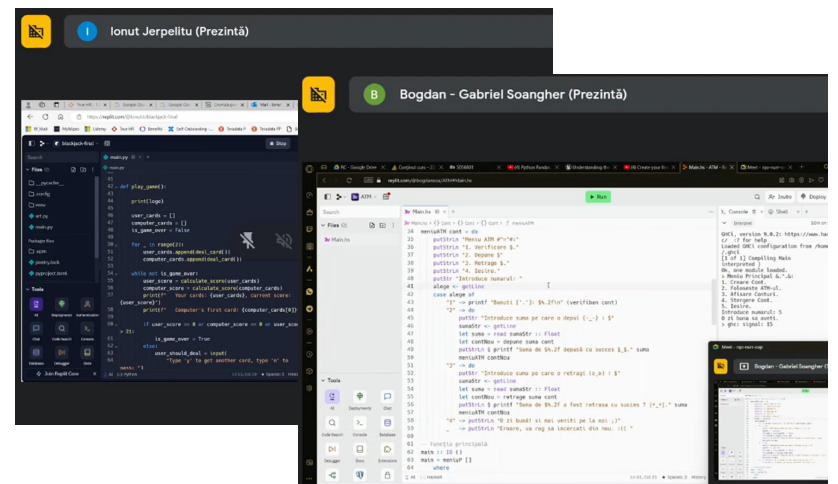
Ionut Jerpelitu (Prezintă)

blackjack-final

main.py

def play_game():

print(logo)

user_cards = []
computer_cards = []
is_game_over = False

for _ in range(2):
user_cards.append(deal_card())
computer_cards.append(deal_card())

while not is_game_over:
user_score = calculate_score(user_cards)
computer_score = calculate_score(computer_cards)
print(f"   Your cards: {user_cards}, current score: {user_score}")
print(f"   Computer's first card: {computer_cards[0]}")

if user_score == 0 or computer_score == 0 or user_score > 21:
is_game_over = True
else:
user_should_deal = input(
"Type 'y' to get another card, type 'n' to

Files
art.py
main.py

Tools

Join Replit Core

Stop

Bogdan - Gabriel Soangher (Prezintă)

Main.hs

Run

meniuATM cont = do
putStrLn "Meniu ATM #*#*"
putStrLn "1. Verificare $."
putStrLn "2. Depune $"
putStrLn "3. Retrage $."
putStrLn "4. Iesire."
putStr "Introduce numarul: "
alege <- getLine
case alege of
"1" -> printf "Banuti [".]: $%.2f\n" (verifiban cont)
"2" -> do
putStr "Introduce suma pe care o depui (-_-) : $"
sumaStr <- getLine
let suma = read sumaStr :: Float
let contNou = depune suma cont
putStrLn $ printf "Suma de $%.2f depusă cu succes $_$." suma
meniuATM contNou
"3" -> do
putStr "Introduce suma pe care o retragi (o_o) : $"
sumaStr <- getLine
let suma = read sumaStr :: Float
let contNou = retrage suma cont
putStrLn $ printf "Suma de $%.2f a fost retrasa cu succes ? (+_+)." suma
meniuATM contNou
"4" -> putStrLn "O zi bună! si mai veniti pe la noi :)"
_ -> putStrLn "Eroare, va rog sa incercati din nou. :( "

-- Funcția principală
main :: IO ()
main = meniuP []
where

Files
Main.hs

Tools

Console
Shell

GHCi, version 9.0.2
Loaded GHCi configuration from
[1 of 1] Compiling Main
Ok, one module loaded.
> Meniu Principal &.*&:
1. Creare Cont.
2. Folosește ATM-ul.
3. Afisare Conturi.
4. Stergere Cont.
5. Iesire.
Introduce numarul: 5
O zi buna sa aveti.
> ghc: signal: 15

Bogdan - Gabriel Soanghe